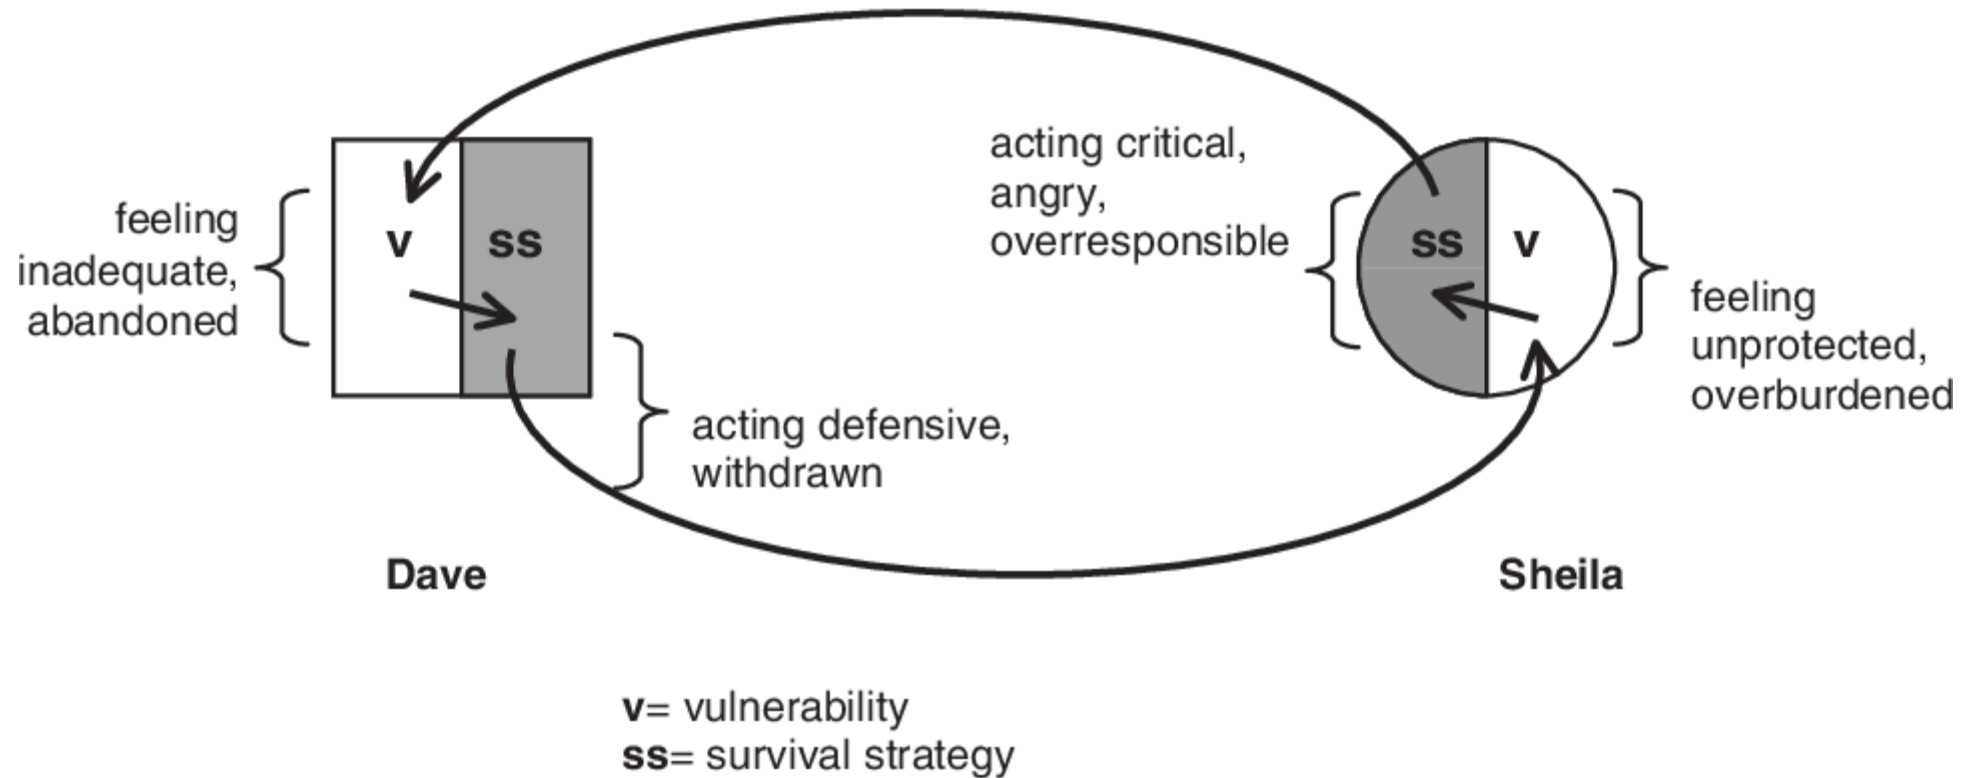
acting critical, angry, overresponsible

feeling inadequate, abandoned

v

ss

ss

v

feeling unprotected, overburdened

acting defensive, withdrawn

Dave

Sheila

**v**= vulnerability
**ss**= survival strategy